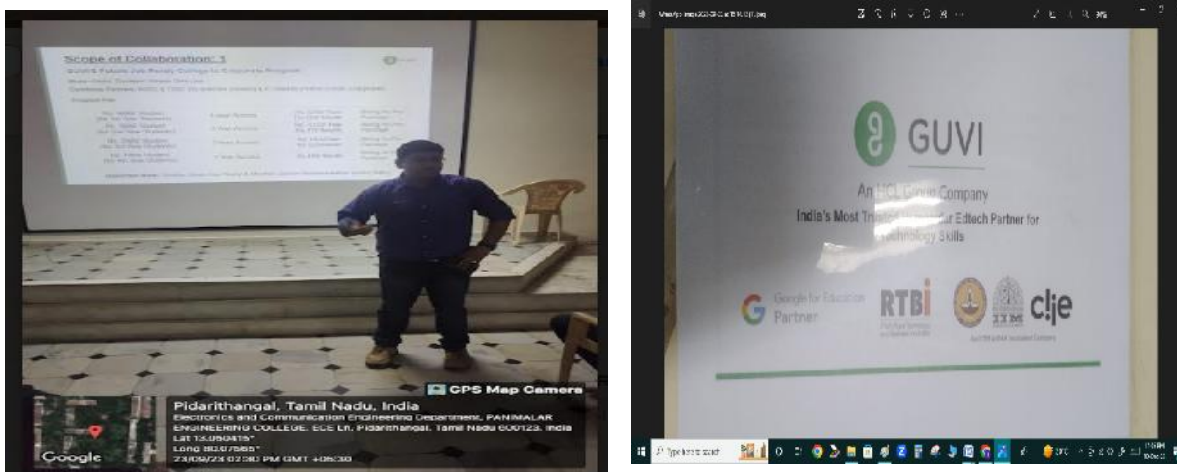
Scope of Collaboration: 3

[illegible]

GPS Map Camera

Pidarithangal, Tamil Nadu, India

Electronics and Communication Engineering Department, PANIMALAR ENGINEERING COLLEGE, ECE Ln, Pidarithangal, Tamil Nadu 600123, India

Lat 13.050415°

Long 80.07565°

23/09/23 02:30 PM GMT +05:30

Google

GUVI

An HCL Group Company

India's Most Trusted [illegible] Edtech Partner for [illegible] Technology Skills

Google for Education Partner

RTBI

IIM

cie

Type here to search